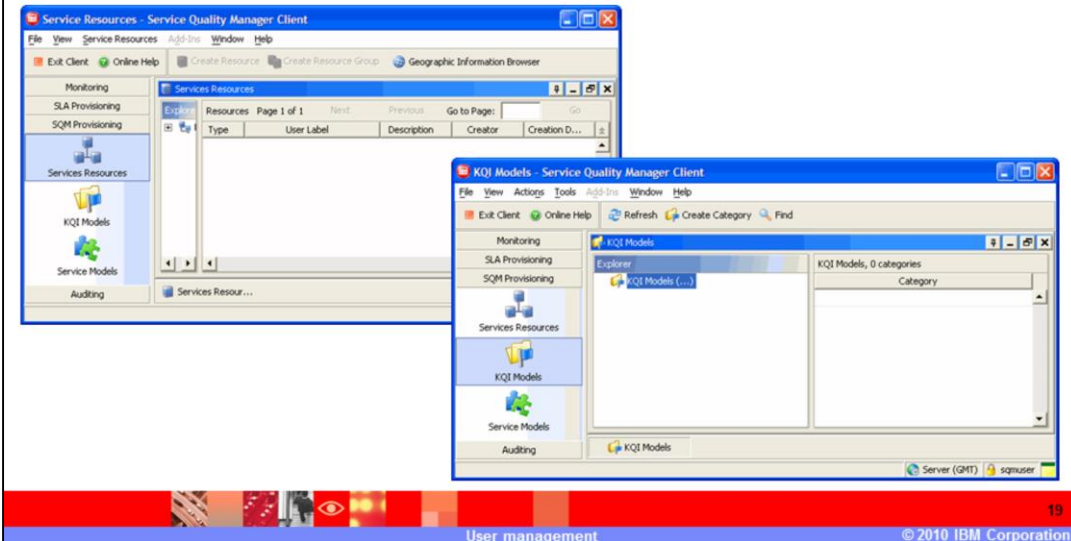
Service Resources - Service Quality Manager Client

File View Service Resources Add-Ins Window Help

Exit Client Online Help Create Resource Create Resource Group Geographic Information Browser

Monitoring
SLA Provisioning
SQM Provisioning
Services Resources
KQI Models
Service Models
Auditing

Services Resources

Explore

Resources Page 1 of 1 Next Previous Go to Page: Go

| Type | User Label | Description | Creator | Creation D... |
|---|---|---|---|---|

Services Resour...

KQI Models - Service Quality Manager Client

File View Actions Tools Add-Ins Window Help

Exit Client Online Help Refresh Create Category Find

Monitoring
SLA Provisioning
SQM Provisioning
Services Resources
KQI Models
Service Models
Auditing

KQI Models

Explorer

KQI Models (...)

KQI Models, 0 categories

| Category |
|---|

KQI Models

Server (GMT) sqmuser

19

User management

© 2010 IBM Corporation